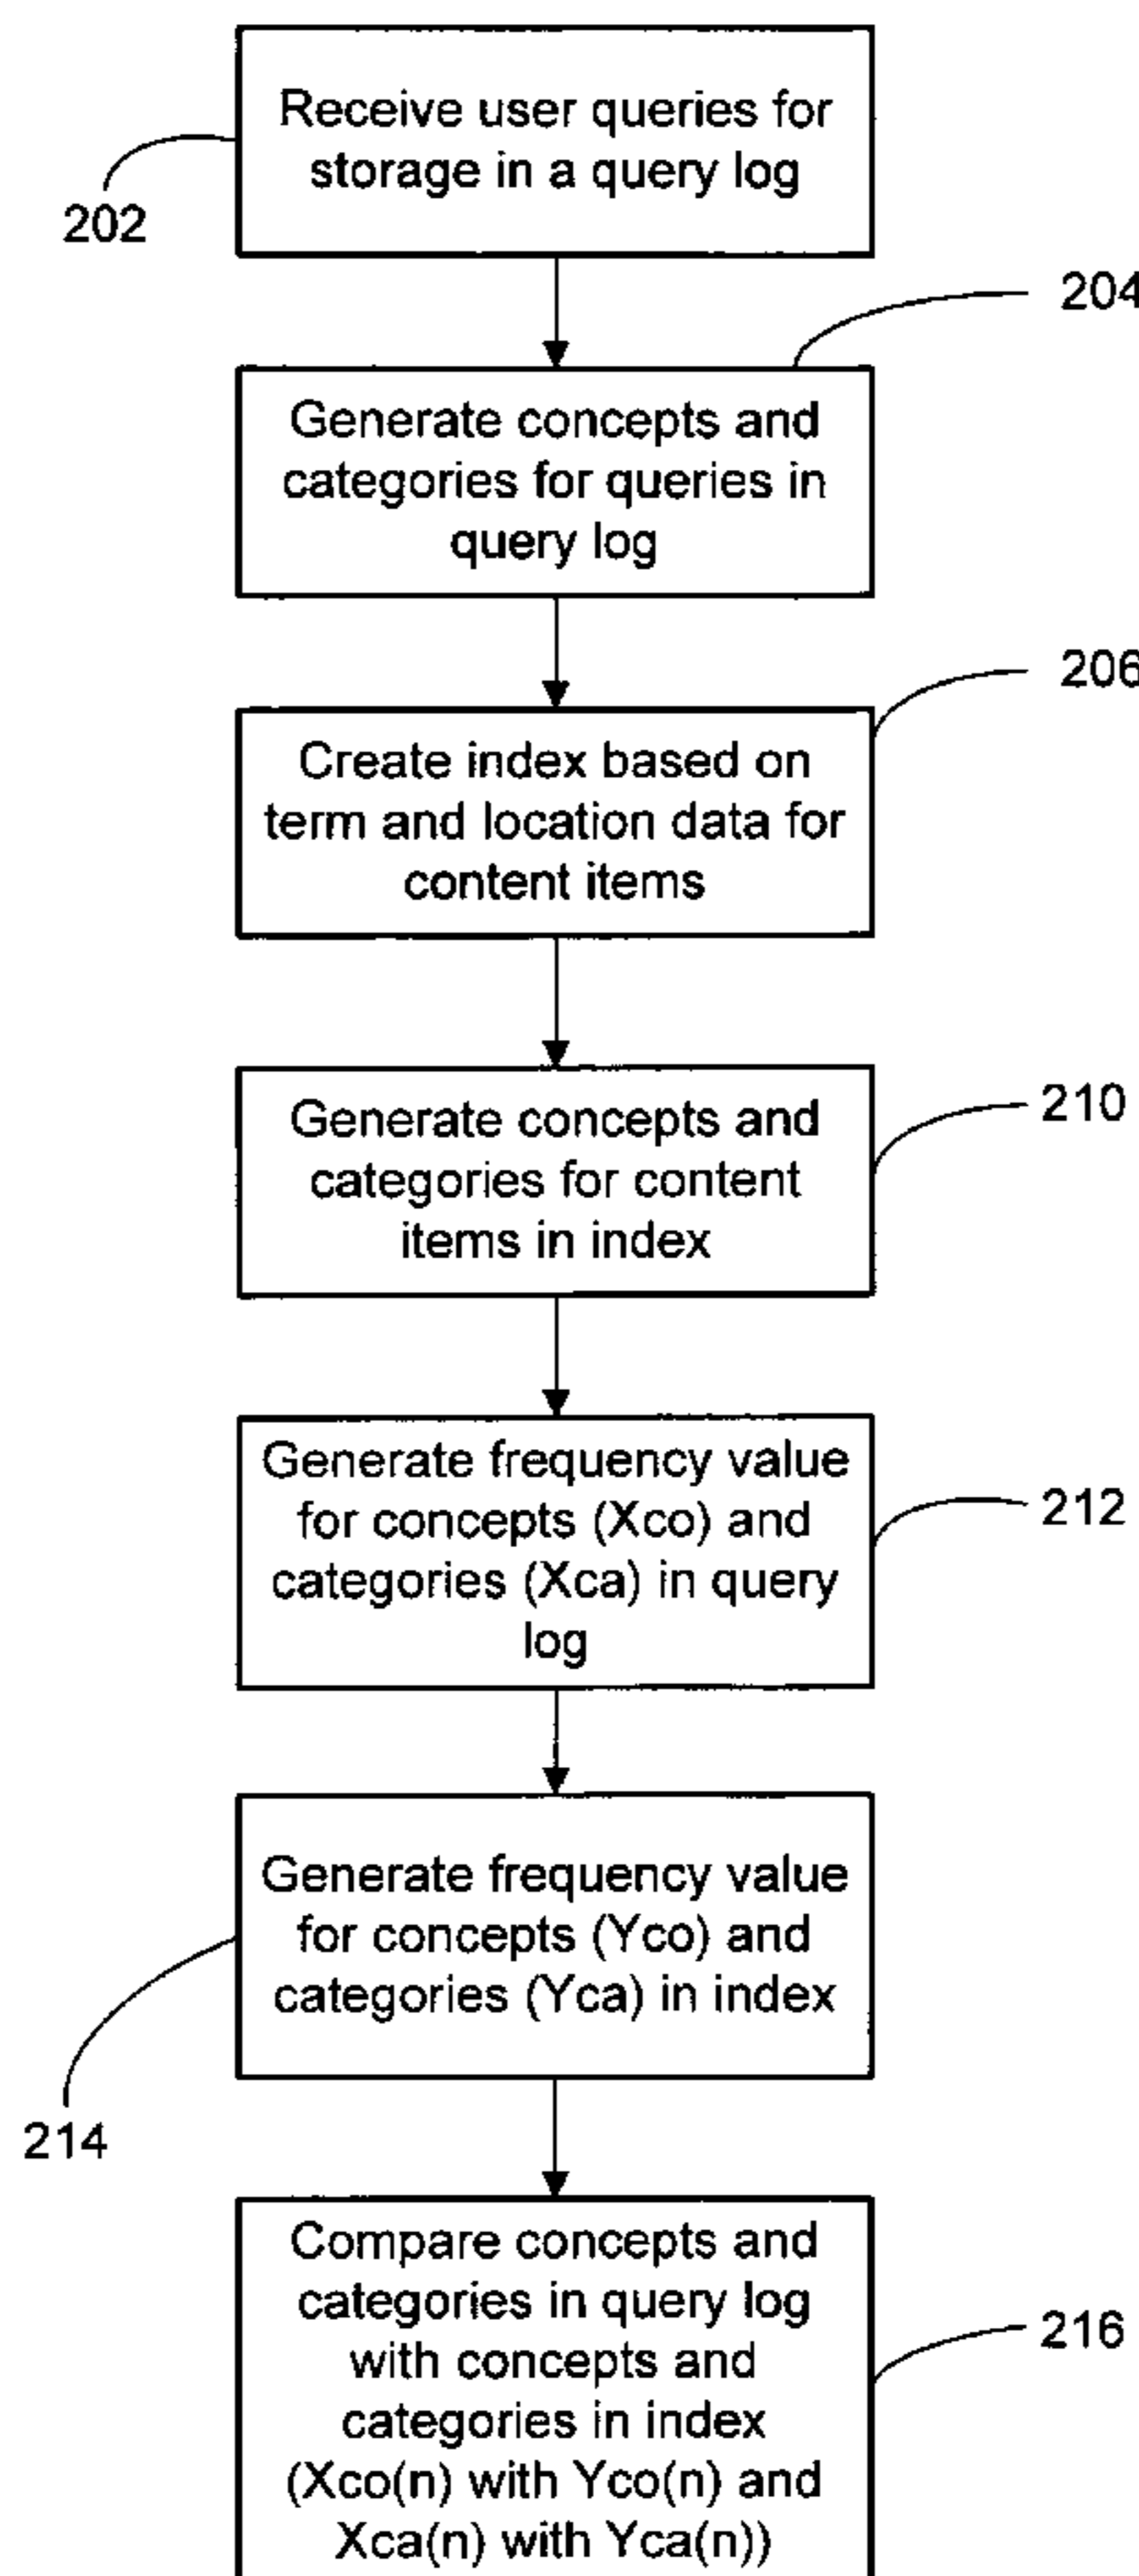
Receive user queries for storage in a query log

202

204

Generate concepts and categories for queries in query log

206

Create index based on term and location data for content items

210

Generate concepts and categories for content items in index

Generate frequency value for concepts (Xco) and categories (Xca) in query log

212

Generate frequency value for concepts (Yco) and categories (Yca) in index

214

Compare concepts and categories in query log with concepts and categories in index (Xco(n) with Yco(n) and Xca(n) with Yca(n))

216